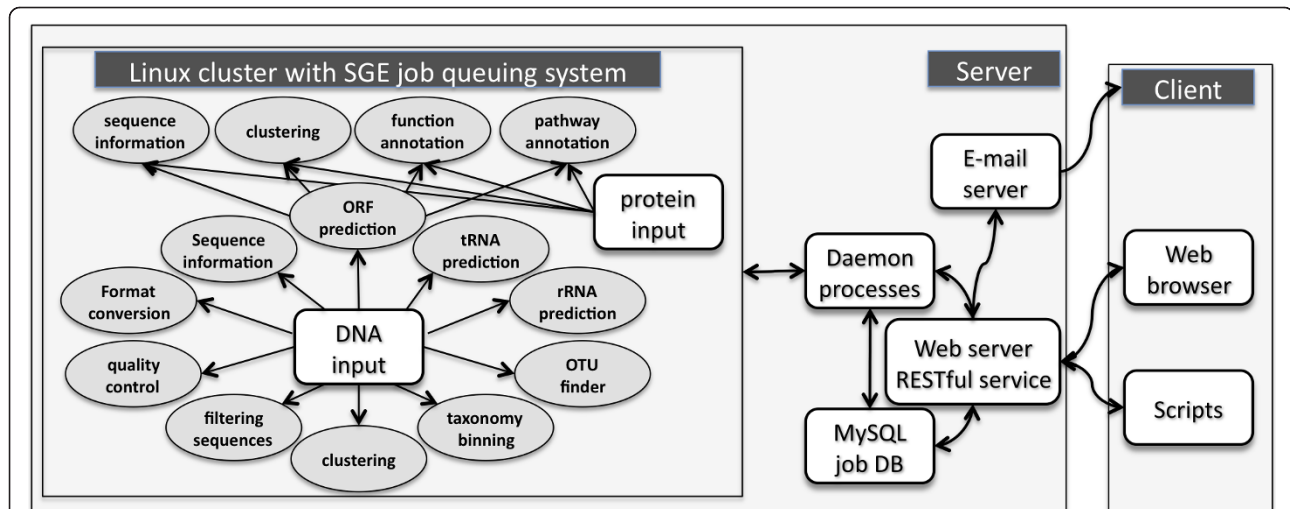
Linux cluster with SGE job queuing system

sequence information

clustering

function annotation

pathway annotation

ORF prediction

protein input

Sequence information

tRNA prediction

Format conversion

rRNA prediction

DNA input

quality control

OTU finder

filtering sequences

taxonomy binning

clustering

Server

E-mail server

Daemon processes

Web server RESTful service

MySQL job DB

Client

Web browser

Scripts